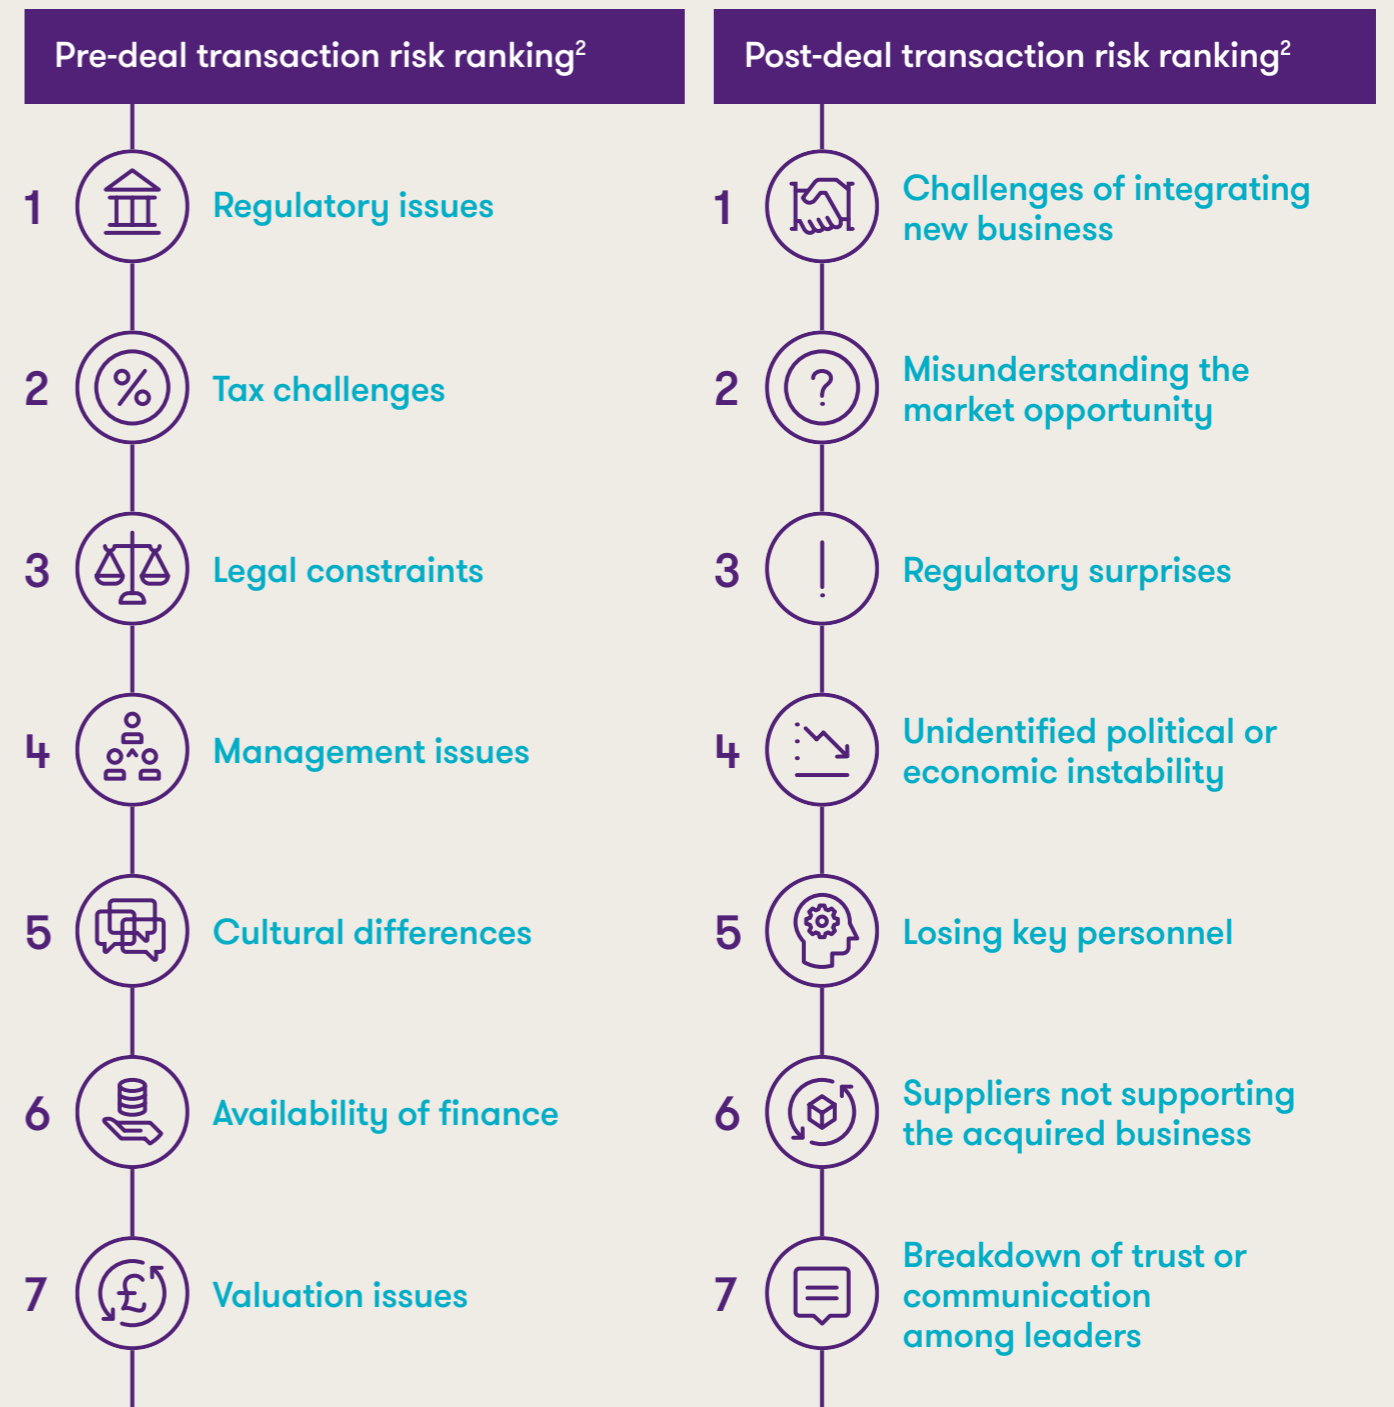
Pre-deal transaction risk ranking$^2$

1 Regulatory issues

2 Tax challenges

3 Legal constraints

4 Management issues

5 Cultural differences

6 Availability of finance

7 Valuation issues

Post-deal transaction risk ranking$^2$

1 Challenges of integrating new business

2 Misunderstanding the market opportunity

3 Regulatory surprises

4 Unidentified political or economic instability

5 Losing key personnel

6 Suppliers not supporting the acquired business

7 Breakdown of trust or communication among leaders